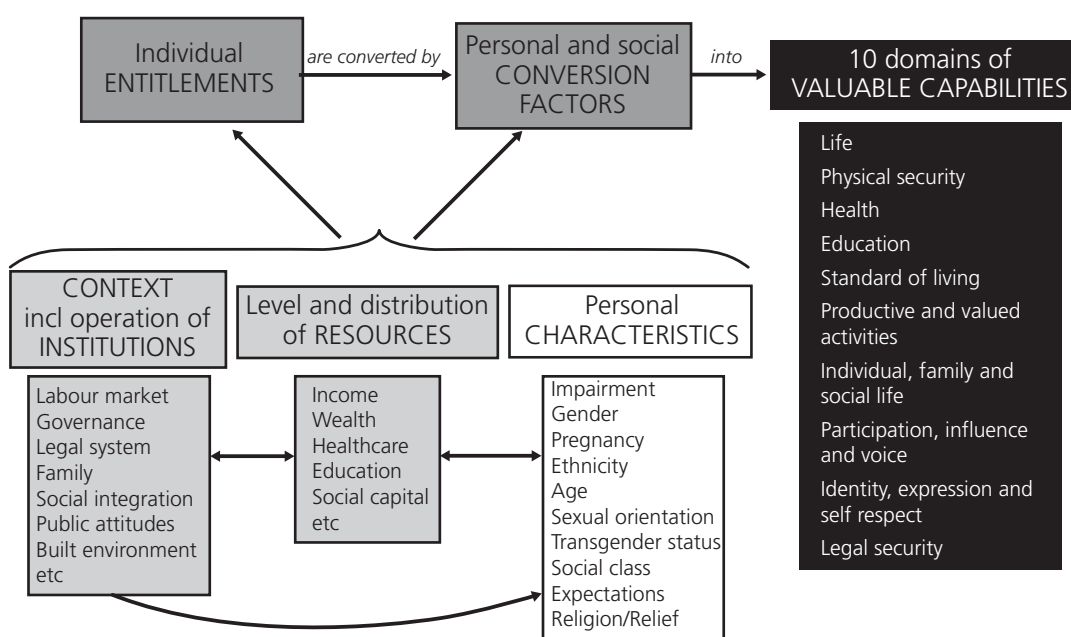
Individual ENTITLEMENTS

are converted by

Personal and social CONVERSION FACTORS

into

10 domains of VALUABLE CAPABILITIES

Life
Physical security
Health
Education
Standard of living
Productive and valued activities
Individual, family and social life
Participation, influence and voice
Identity, expression and self respect
Legal security

CONTEXT incl operation of INSTITUTIONS

Level and distribution of RESOURCES

Personal CHARACTERISTICS

Labour market
Governance
Legal system
Family
Social integration
Public attitudes
Built environment
etc

Income
Wealth
Healthcare
Education
Social capital
etc

Impairment
Gender
Pregnancy
Ethnicity
Age
Sexual orientation
Transgender status
Social class
Expectations
Religion/Relief